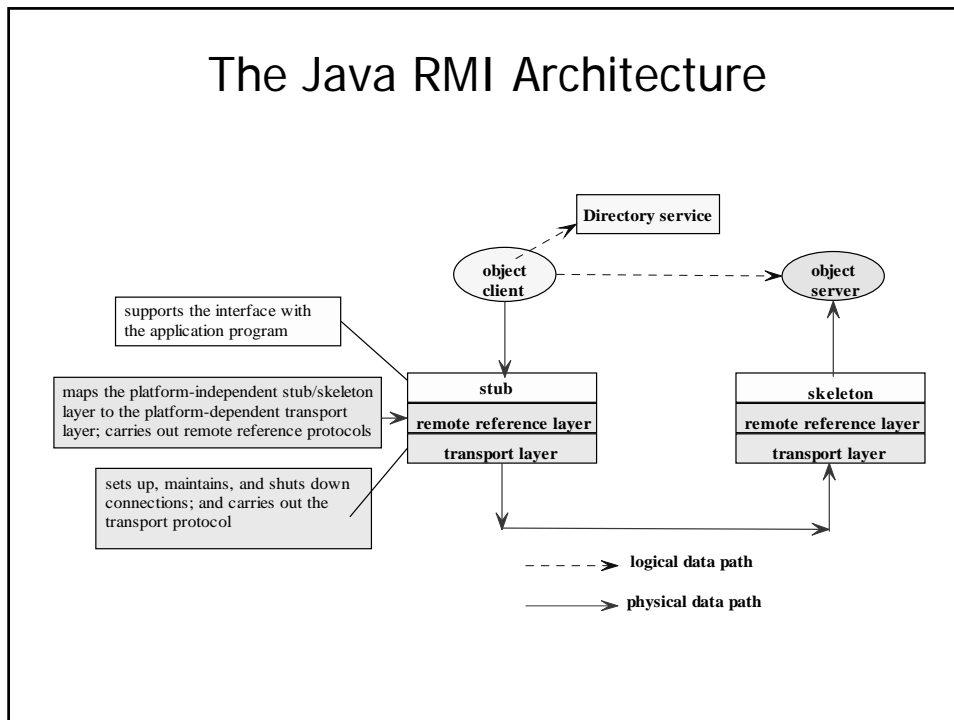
The Java RMI Architecture

Directory service

object client

object server

supports the interface with the application program

maps the platform-independent stub/skeleton layer to the platform-dependent transport layer; carries out remote reference protocols

sets up, maintains, and shuts down connections; and carries out the transport protocol

stub

remote reference layer

transport layer

skeleton

remote reference layer

transport layer

logical data path

physical data path